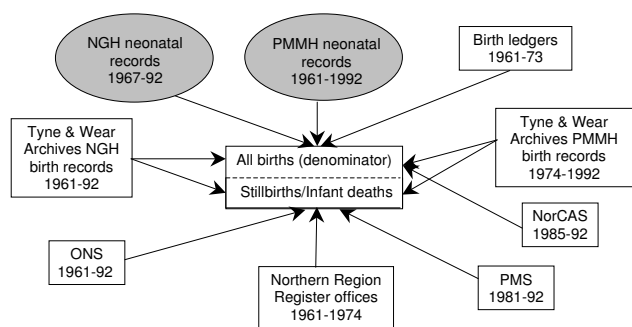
NGH neonatal records 1967-92

PMMH neonatal records 1961-1992

Birth ledgers 1961-73

Tyne & Wear Archives NGH birth records 1961-92

All births (denominator)

Stillbirths/Infant deaths

Tyne & Wear Archives PMMH birth records 1974-1992

NorCAS 1985-92

ONS 1961-92

PMS 1981-92

Northern Region Register offices 1961-1974